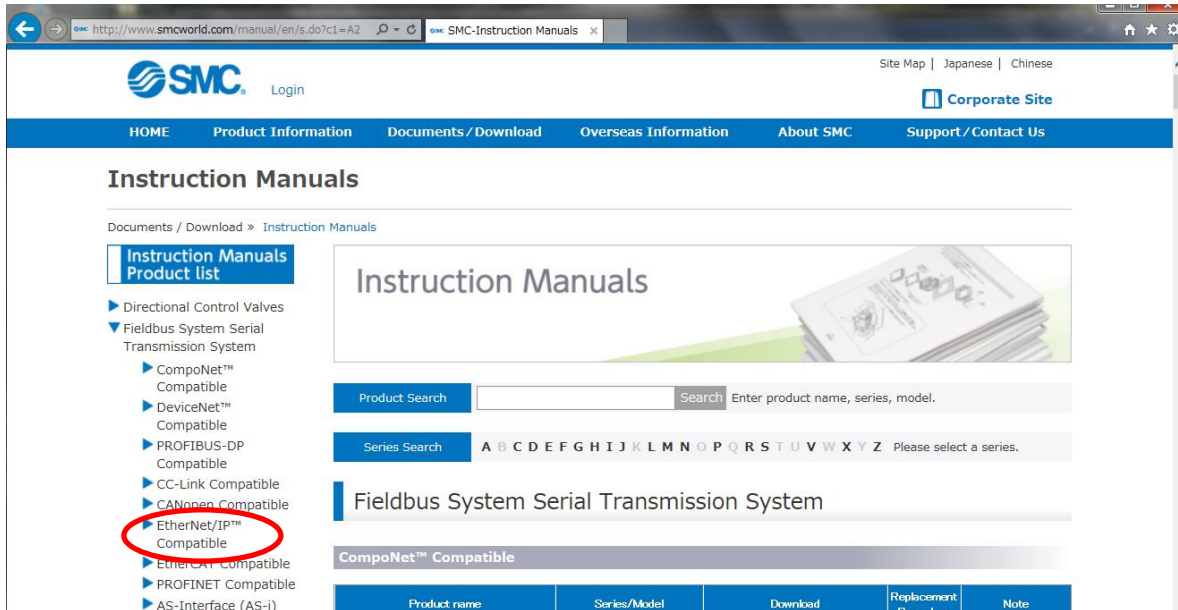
http://www.smcworld.com/manual/en/s.do?c1=A2

SMC-Instruction Manuals

SMC Login

Site Map | Japanese | Chinese

Corporate Site

HOME Product Information Documents/Download Overseas Information About SMC Support/Contact Us

Instruction Manuals

Documents / Download » Instruction Manuals

Instruction Manuals Product list

Directional Control Valves

Fieldbus System Serial Transmission System

CompoNet™ Compatible

DeviceNet™ Compatible

PROFIBUS-DP Compatible

CC-Link Compatible

CANopen Compatible

EtherNet/IP™ Compatible

EtherCAT Compatible

PROFINET Compatible

AS-Interface (AS-i)

Instruction Manuals

Product Search

Search Enter product name, series, model.

Series Search

A B C D E F G H I J K L M N O P Q R S T U V W X Y Z Please select a series.

Fieldbus System Serial Transmission System

CompoNet™ Compatible

| Product name | Series/Model | Download | Replacement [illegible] | Note |
|---|---|---|---|---|